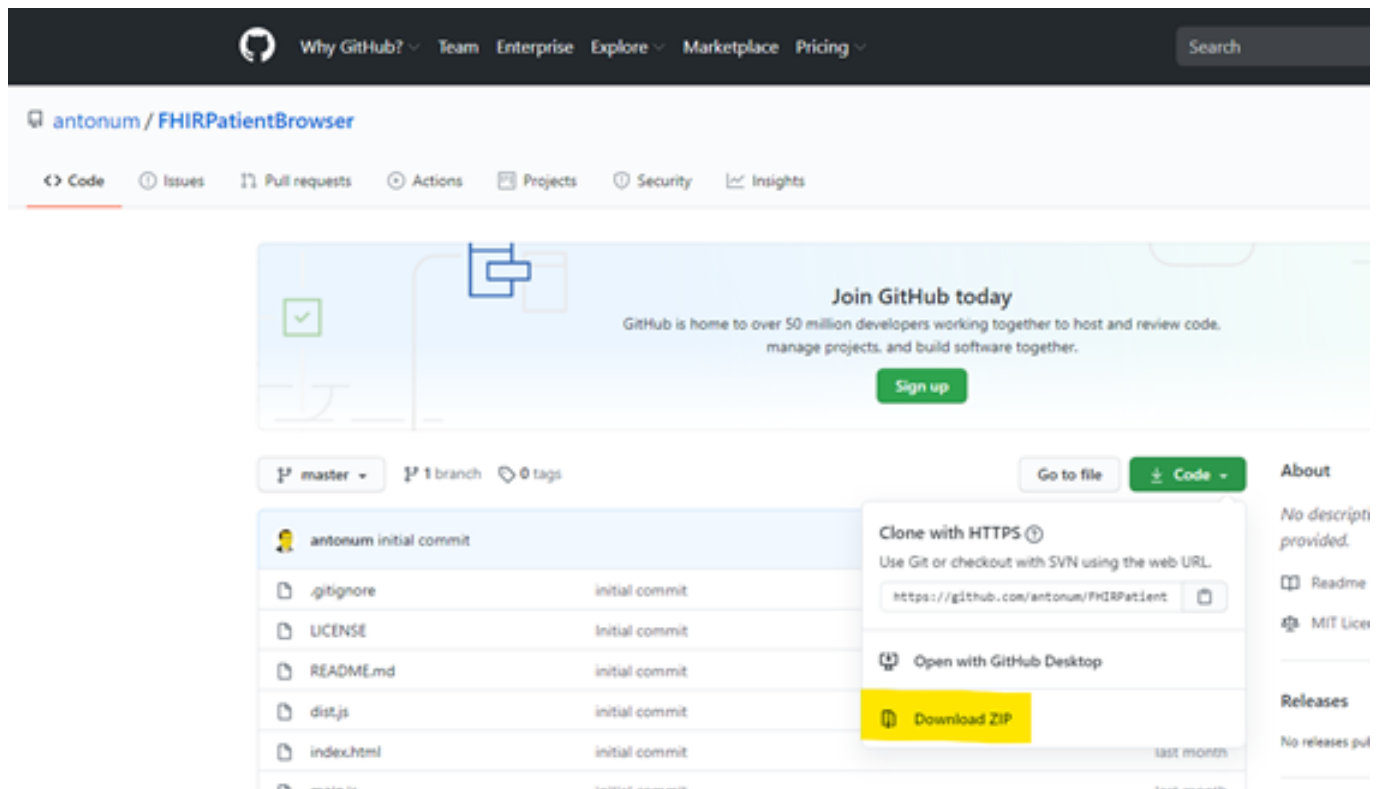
Why GitHub? Team Enterprise Explore Marketplace Pricing Search

antonum / FHIRPatientBrowser

<> Code Issues Pull requests Actions Projects Security Insights

Join GitHub today

GitHub is home to over 50 million developers working together to host and review code, manage projects, and build software together.

Sign up

master 1 branch 0 tags Go to file Code

About

No descript provided.

Readme

MIT Licer

Releases

No releases pul

antonum initial commit

.gitignore initial commit

LICENSE Initial commit

README.md initial commit

dist.js initial commit

index.html initial commit last month

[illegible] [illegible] last month

Clone with HTTPS

Use Git or checkout with SVN using the web URL.

https://github.com/antonum/FHIRPatient

Open with GitHub Desktop

Download ZIP